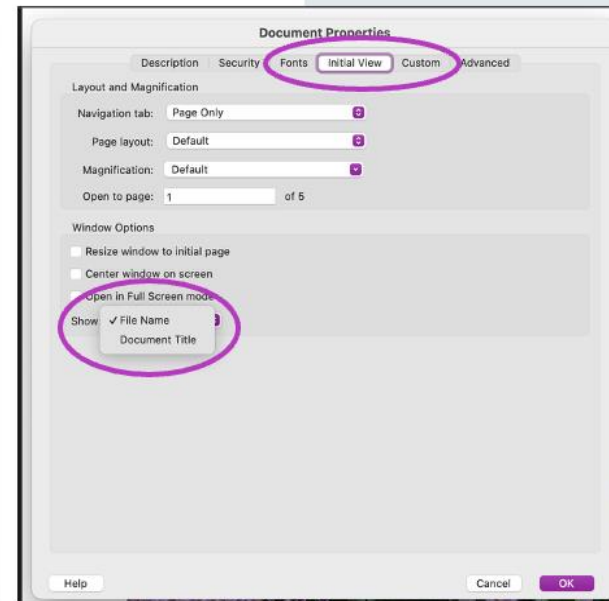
Document Properties

Description Security Fonts Initial View Custom Advanced

Layout and Magnification

Navigation tab: Page Only

Page layout: Default

Magnification: Default

Open to page: 1 of 5

Window Options

Resize window to initial page

Center window on screen

Open in Full Screen mode

Show ✓ File Name

Document Title

Help

Cancel

OK